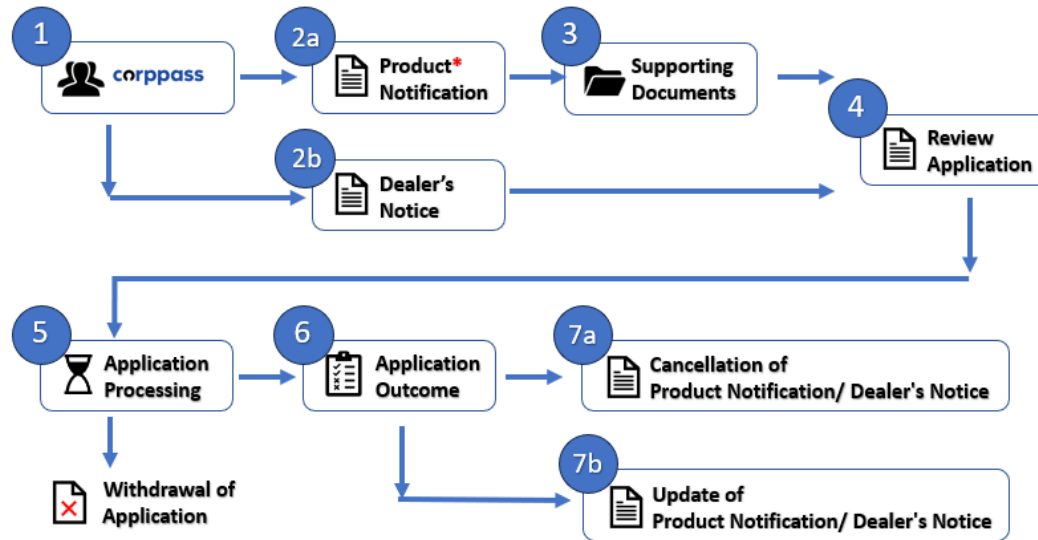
1
corppass

2a
Product*
Notification

3
Supporting
Documents

4
Review
Application

2b
Dealer's
Notice

5
Application
Processing

Withdrawal of
Application

6
Application
Outcome

7a
Cancellation of
Product Notification/ Dealer's Notice

7b
Update of
Product Notification/ Dealer's Notice